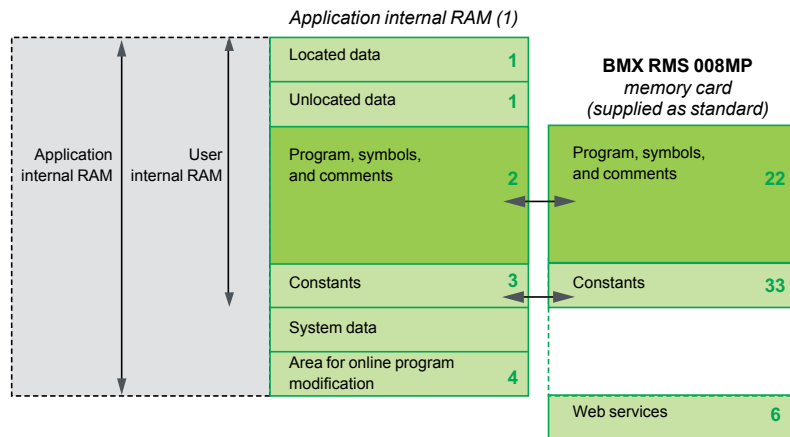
Application internal RAM (1)

Application internal RAM

User internal RAM

Located data 1

Unlocated data 1

Program, symbols, and comments 2

Constants 3

System data

Area for online program modification 4

BMX RMS 008MP
memory card
(supplied as standard)

Program, symbols, and comments 22

Constants 33

Web services 6